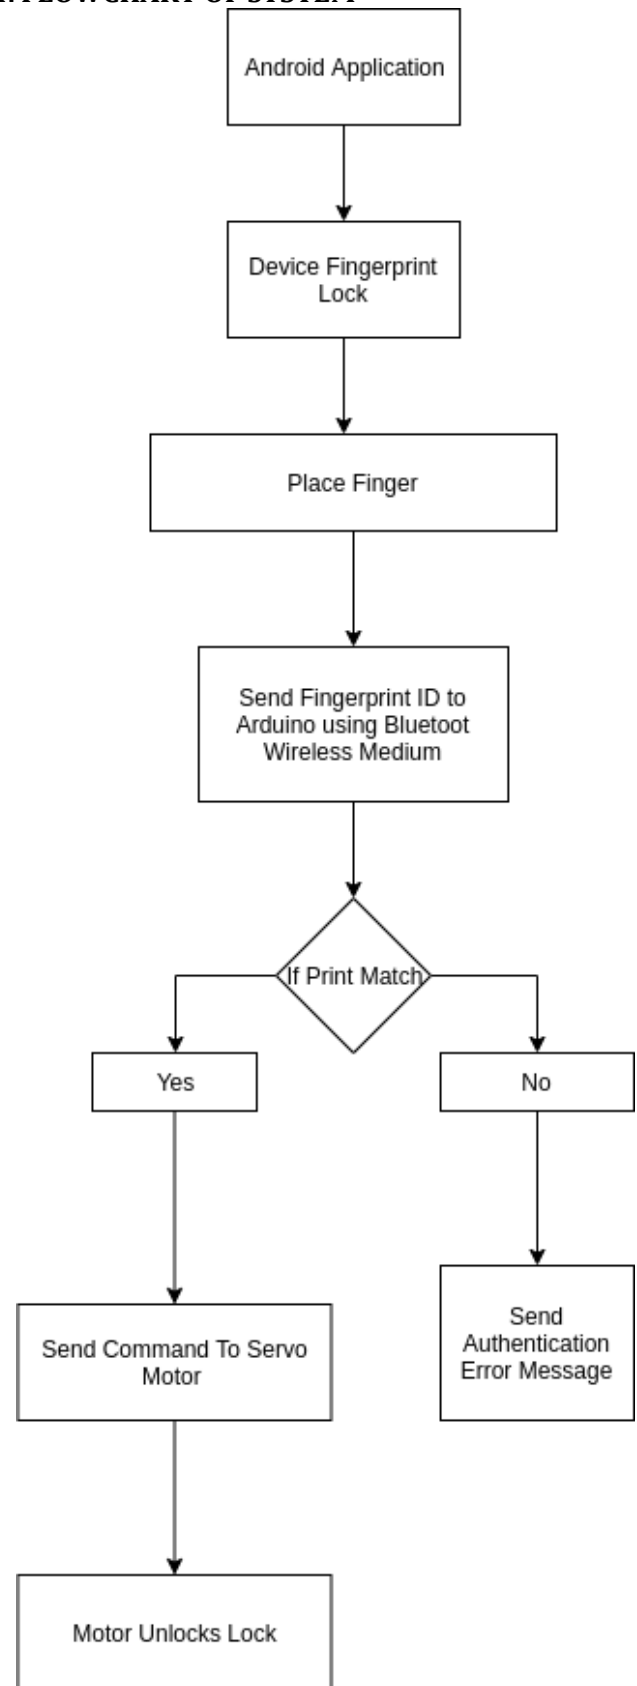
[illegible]FLOWCHART OF SYSTEM

Android Application

Device Fingerprint Lock

Place Finger

Send Fingerprint ID to Arduino using Bluetoot Wireless Medium

If Print Match

Yes

No

Send Command To Servo Motor

Send Authentication Error Message

Motor Unlocks Lock